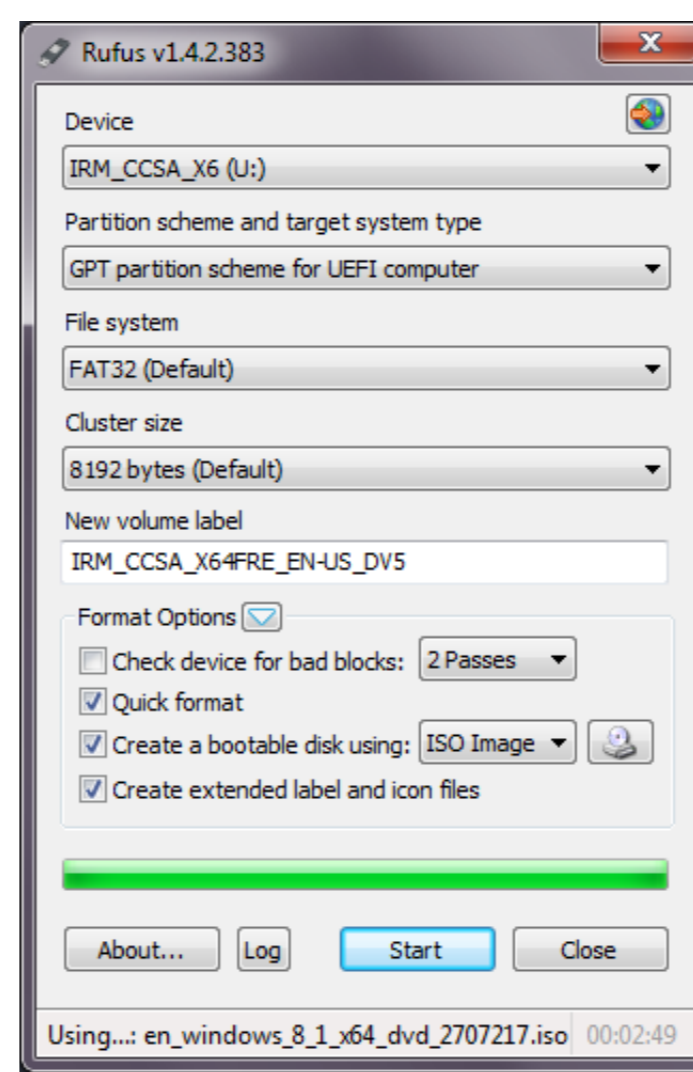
Rufus v1.4.2.383

Device

IRM_CCSA_X6 (U:)

Partition scheme and target system type

GPT partition scheme for UEFI computer

File system

FAT32 (Default)

Cluster size

8192 bytes (Default)

New volume label

IRM_CCSA_X64FRE_EN-US_DV5

Format Options

Check device for bad blocks: 2 Passes

Quick format

Create a bootable disk using: ISO Image

Create extended label and icon files

About... Log Start Close

Using...: en_windows_8_1_x64_dvd_2707217.iso 00:02:49